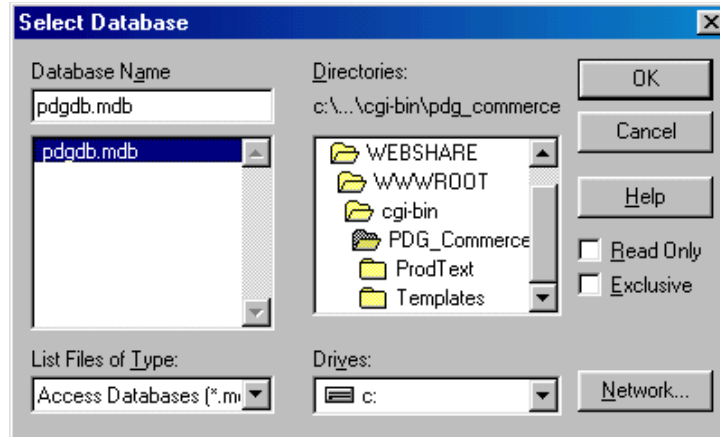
Select Database

Database Name
pdgdb.mdb
pdgdb.mdb

Directories:
c:\...\cgi-bin\pdg_commerce
WEBSHARE
WWWROOT
cgi-bin
PDG_Commerce
ProdText
Templates

OK
Cancel
Help
Read Only
Exclusive

List Files of Type:
Access Databases (*.m

Drives:
c:

Network...